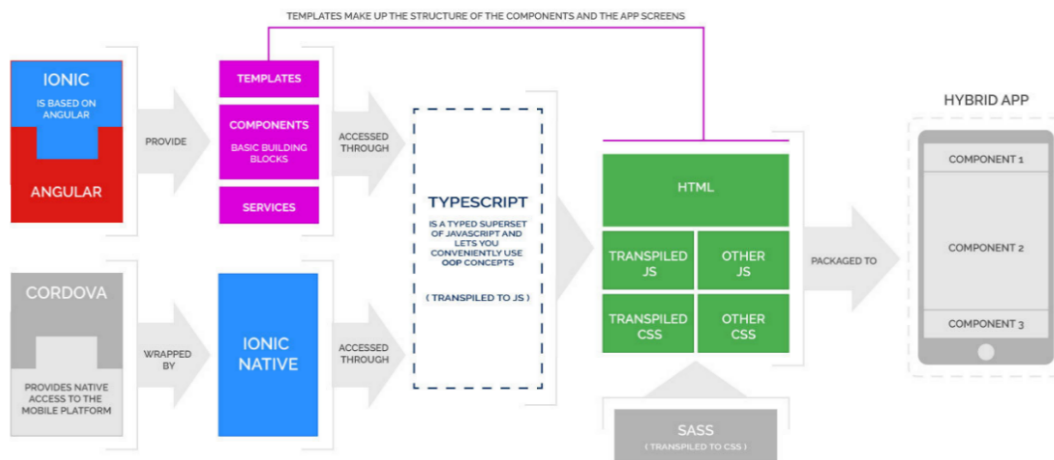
TEMPLATES MAKE UP THE STRUCTURE OF THE COMPONENTS AND THE APP SCREENS

IONIC
IS BASED ON ANGULAR

ANGULAR

PROVIDE

TEMPLATES

COMPONENTS
BASIC BUILDING BLOCKS

SERVICES

ACCESSED THROUGH

TYPESCRIPT
IS A TYPED SUPERSET OF JAVASCRIPT AND LETS YOU CONVENIENTLY USE OOP CONCEPTS

( TRANSPILED TO JS )

HTML

TRANSPILED JS

OTHER JS

TRANSPILED CSS

OTHER CSS

PACKAGED TO

HYBRID APP

COMPONENT 1

COMPONENT 2

COMPONENT 3

CORDOVA

PROVIDES NATIVE ACCESS TO THE MOBILE PLATFORM

WRAPPED BY

IONIC NATIVE

ACCESSED THROUGH

SASS
( TRANSPILED TO CSS )